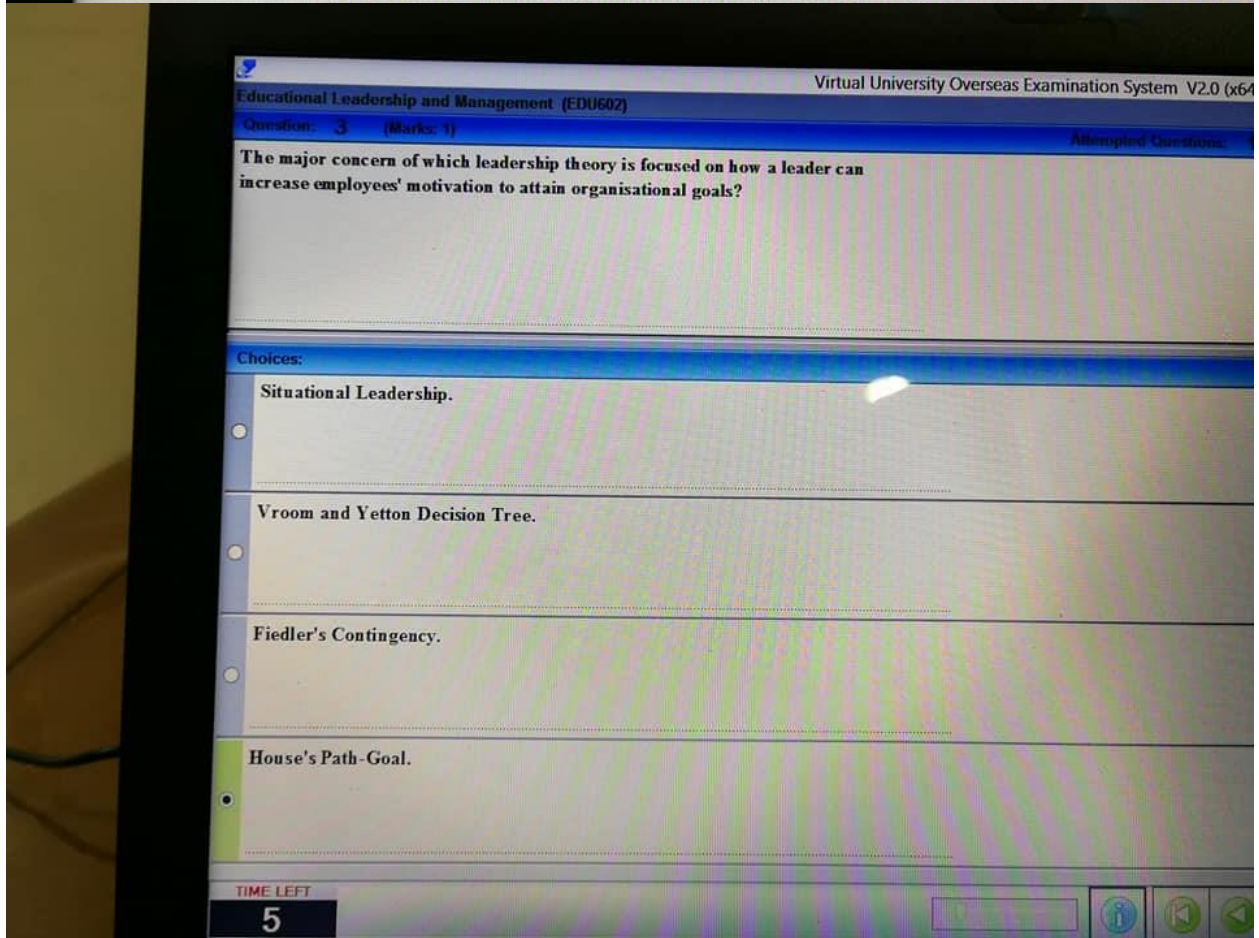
Virtual University Overseas Examination System V2.0 (x64

Educational Leadership and Management (EDU602)

Question: 3 (Marks: 1)

Attempted Questions:

The major concern of which leadership theory is focused on how a leader can increase employees' motivation to attain organisational goals?

Choices:

Situational Leadership.

Vroom and Yetton Decision Tree.

Fiedler's Contingency.

House's Path-Goal.

TIME LEFT
5